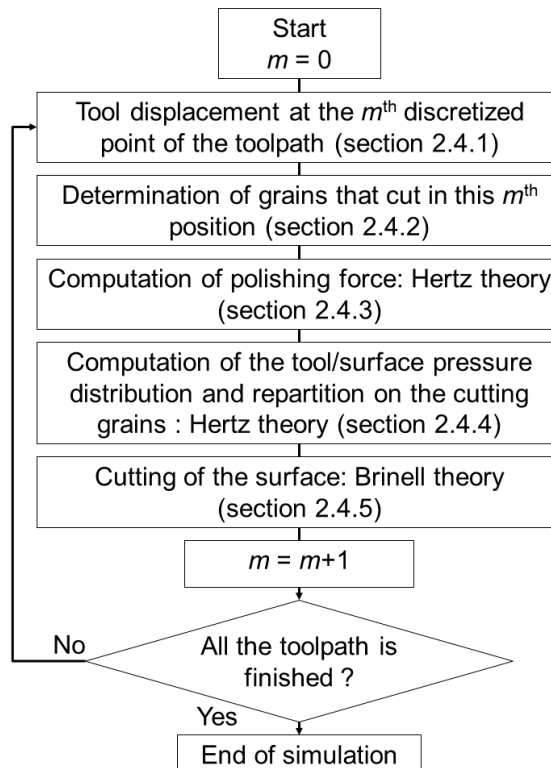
Start
$m = 0$

Tool displacement at the $m^{th}$ discretized point of the toolpath (section 2.4.1)

Determination of grains that cut in this $m^{th}$ position (section 2.4.2)

Computation of polishing force: Hertz theory (section 2.4.3)

Computation of the tool/surface pressure distribution and repartition on the cutting grains : Hertz theory (section 2.4.4)

Cutting of the surface: Brinell theory (section 2.4.5)

$m = m+1$

All the toolpath is finished ?

No

Yes

End of simulation